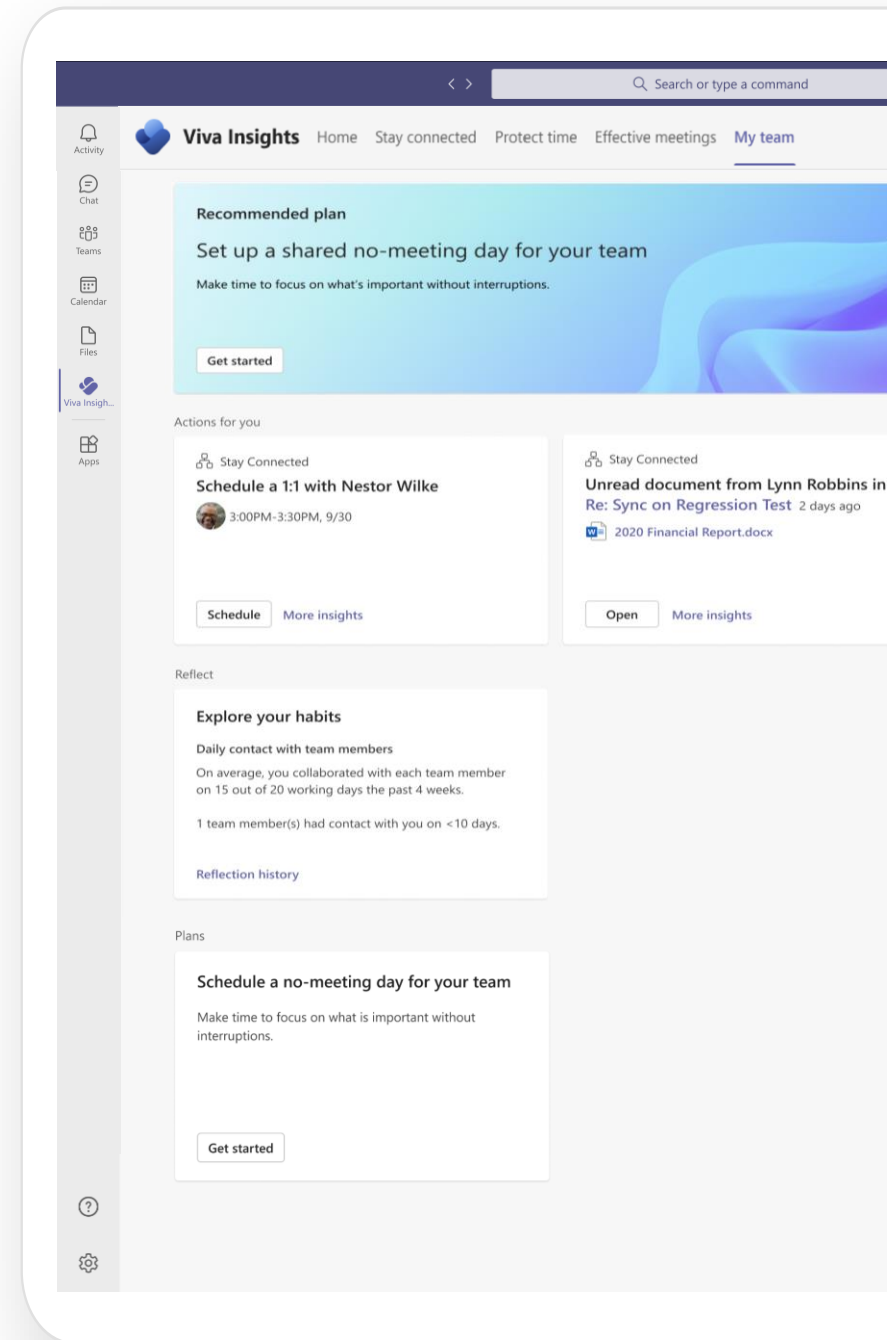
Search or type a command

Activity
Chat
Teams
Calendar
Files
Viva Insigh...
Apps

Viva Insights Home Stay connected Protect time Effective meetings My team

Recommended plan

Set up a shared no-meeting day for your team

Make time to focus on what's important without interruptions.

Get started

Actions for you

Stay Connected
Schedule a 1:1 with Nestor Wilke
3:00PM-3:30PM, 9/30

Schedule More insights

Stay Connected
Unread document from Lynn Robbins in
Re: Sync on Regression Test 2 days ago
2020 Financial Report.docx

Open More insights

Reflect

Explore your habits

Daily contact with team members

On average, you collaborated with each team member on 15 out of 20 working days the past 4 weeks.

1 team member(s) had contact with you on <10 days.

Reflection history

Plans

Schedule a no-meeting day for your team

Make time to focus on what is important without interruptions.

Get started